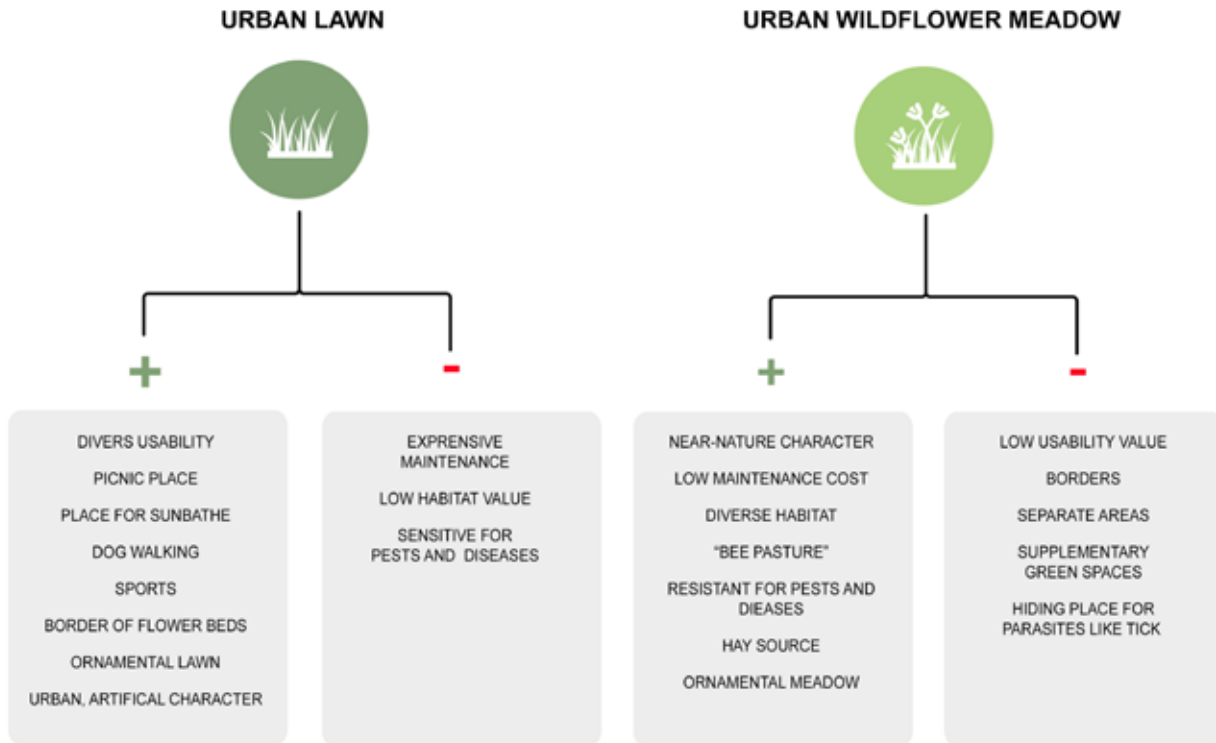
URBAN LAWN

+

DIVERS USABILITY

PICNIC PLACE

PLACE FOR SUNBATHE

DOG WALKING

SPORTS

BORDER OF FLOWER BEDS

ORNAMENTAL LAWN

URBAN, ARTIFICAL CHARACTER

-

EXPRENSIVE MAINTENANCE

LOW HABITAT VALUE

SENSITIVE FOR PESTS AND DISEASES

URBAN WILDFLOWER MEADOW

+

NEAR-NATURE CHARACTER

LOW MAINTENANCE COST

DIVERSE HABITAT

"BEE PASTURE"

RESISTANT FOR PESTS AND DIEASES

HAY SOURCE

ORNAMENTAL MEADOW

-

LOW USABILITY VALUE

BORDERS

SEPARATE AREAS

SUPPLEMENTARY GREEN SPACES

HIDING PLACE FOR PARASITES LIKE TICK